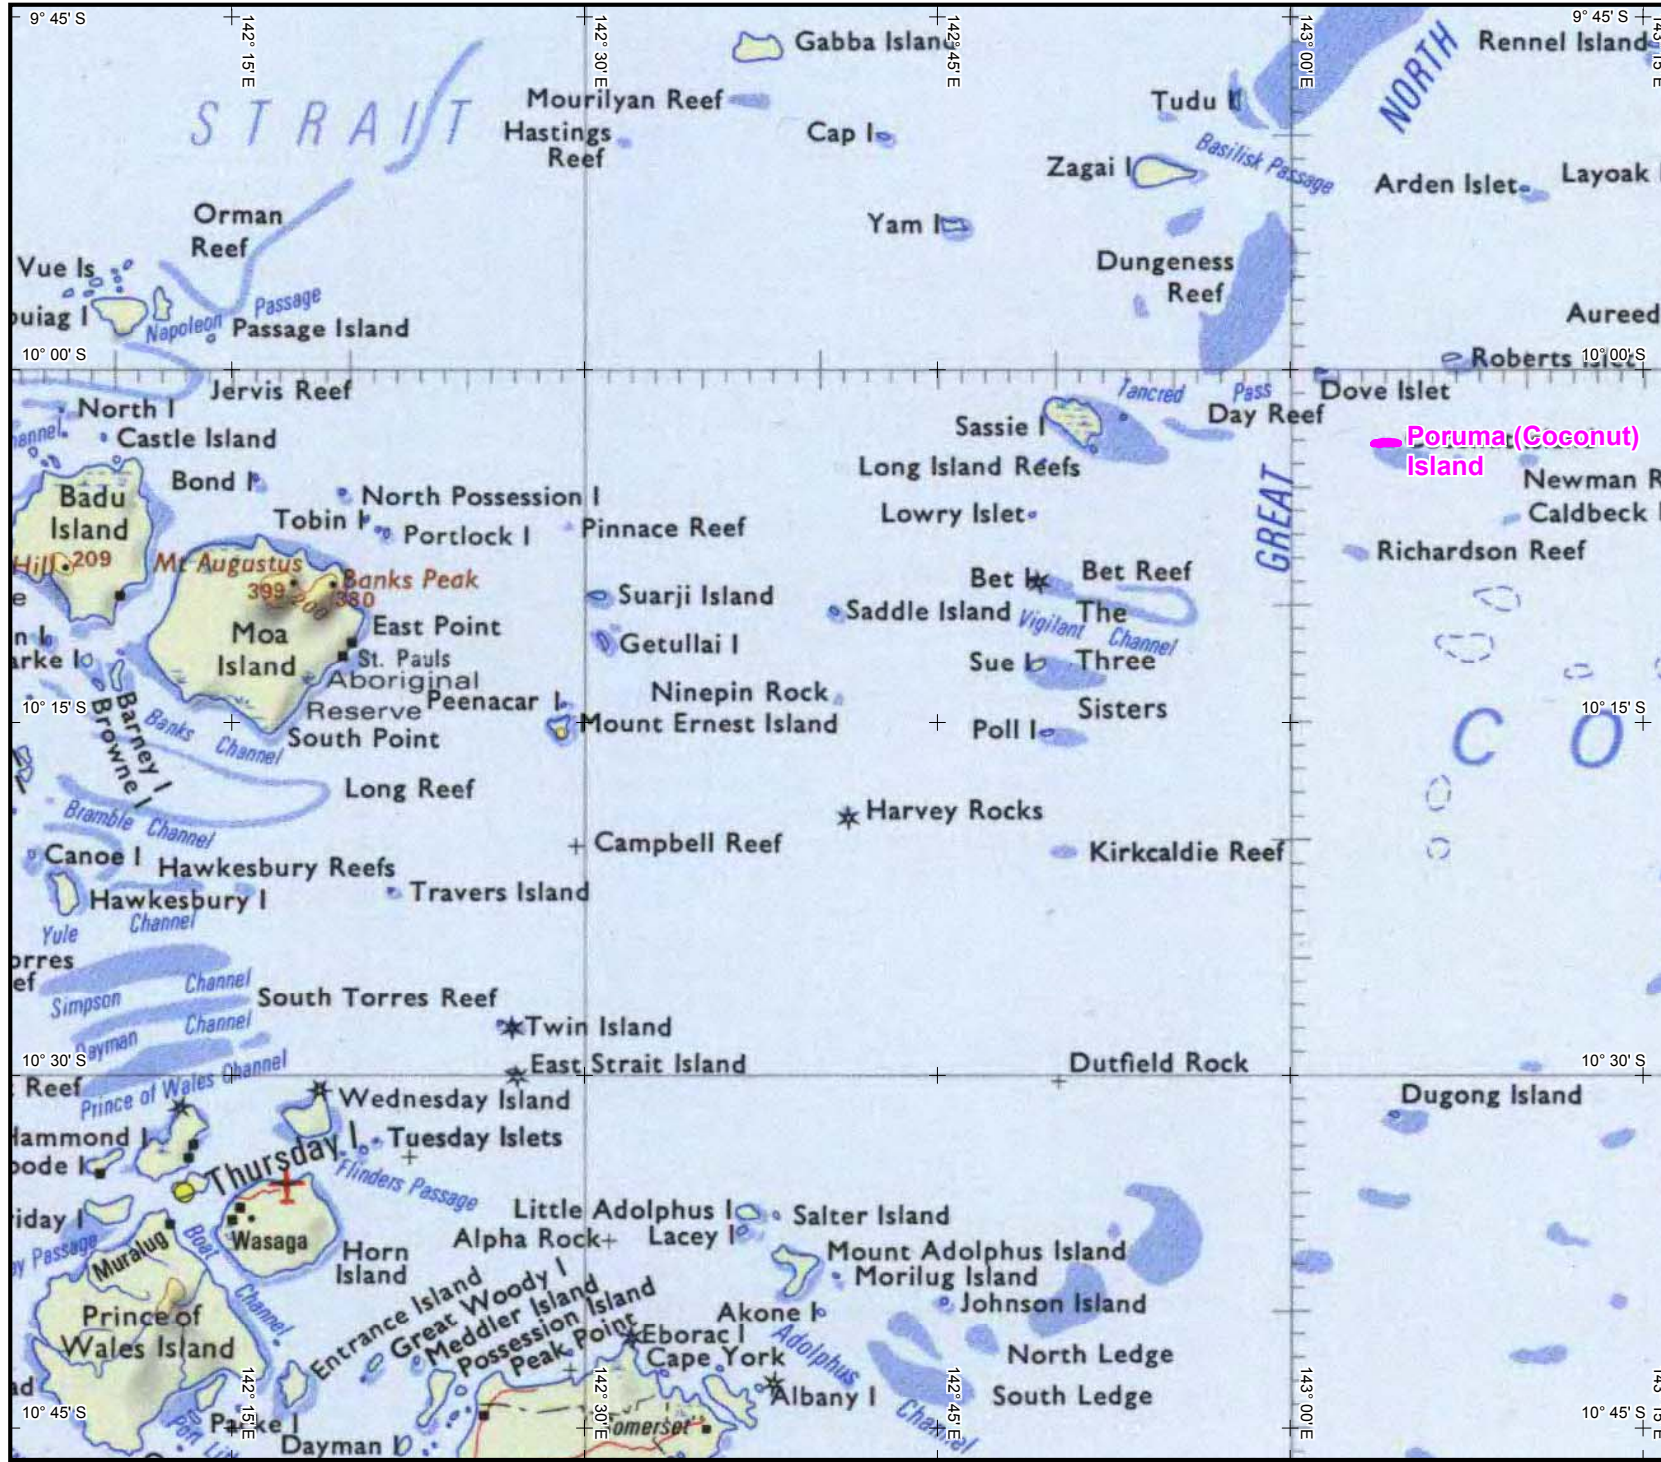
9° 45' S
142° 15' E
142° 30' E
142° 45' E
143° 00' E
9° 45' S
143° 15' E

STRAIT
NORTH
Gabba Island
Rennel Island
Mourilyan Reef
Hastings Reef
Cap I
Tudu I
Basilisk Passage
Zagai I
Arden Islet
Layoak I
Orman Reef
Yam I
Dungeness Reef
Vue Is
Napoleon Passage
Passage Island
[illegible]uiag I
Aureed
10° 00' S
Roberts Islet
10° 00' S
Jervis Reef
North I
Castle Island
Tancred Pass
Dove Islet
Day Reef
Sassie I
Poruma (Coconut) Island
Long Island Reefs
Newman R
Bond I
Badu Island
North Possession I
Tobin I
Portlock I
Pinnace Reef
Lowry Islet
Caldbeck I
GREAT
Richardson Reef
Hill 209
Mt Augustus
399
Banks Peak
380
Suarji Island
Bet I
Bet Reef
Moa Island
East Point
Saddle Island
Vigilant Channel
The Three Sisters
St. Pauls Aboriginal Reserve
Getullai I
Sue I
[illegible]arke I
Peenacar I
Ninepin Rock
10° 15' S
Barney I
Browne I
Banks Channel
South Point
Mount Ernest Island
Poll I
10° 15' S
C O
Long Reef
Bramble Channel
Harvey Rocks
Canoe I
Hawkesbury Reefs
Campbell Reef
Kirkcaldie Reef
Hawkesbury I
Channel
Travers Island
Yule
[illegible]rres
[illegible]ef
Simpson Channel
South Torres Reef
Cayman Channel
Twin Island
10° 30' S
East Strait Island
Dutfield Rock
10° 30' S
Reef
Prince of Wales Channel
Wednesday Island
Dugong Island
Hammond I
Tuesday Islets
Thursday I
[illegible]oode I
Flinders Passage
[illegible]iday I
Little Adolphus I
Salter Island
Boat
Wasaga
Alpha Rock
Lacey I
Passage
Muralug
Horn Island
Mount Adolphus Island
Morilug Island
Prince of Wales Island
Channel
Entrance Island
Great Woody I
Meddler Island
Possession Island
Peak Point
Eborac I
Akone I
Johnson Island
Cape York
Adolphus Channel
North Ledge
Albany I
South Ledge
10° 45' S
142° 15' E
142° 30' E
142° 45' E
143° 00' E
10° 45' S
Parke I
Port
Dayman I
Somerset
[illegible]d